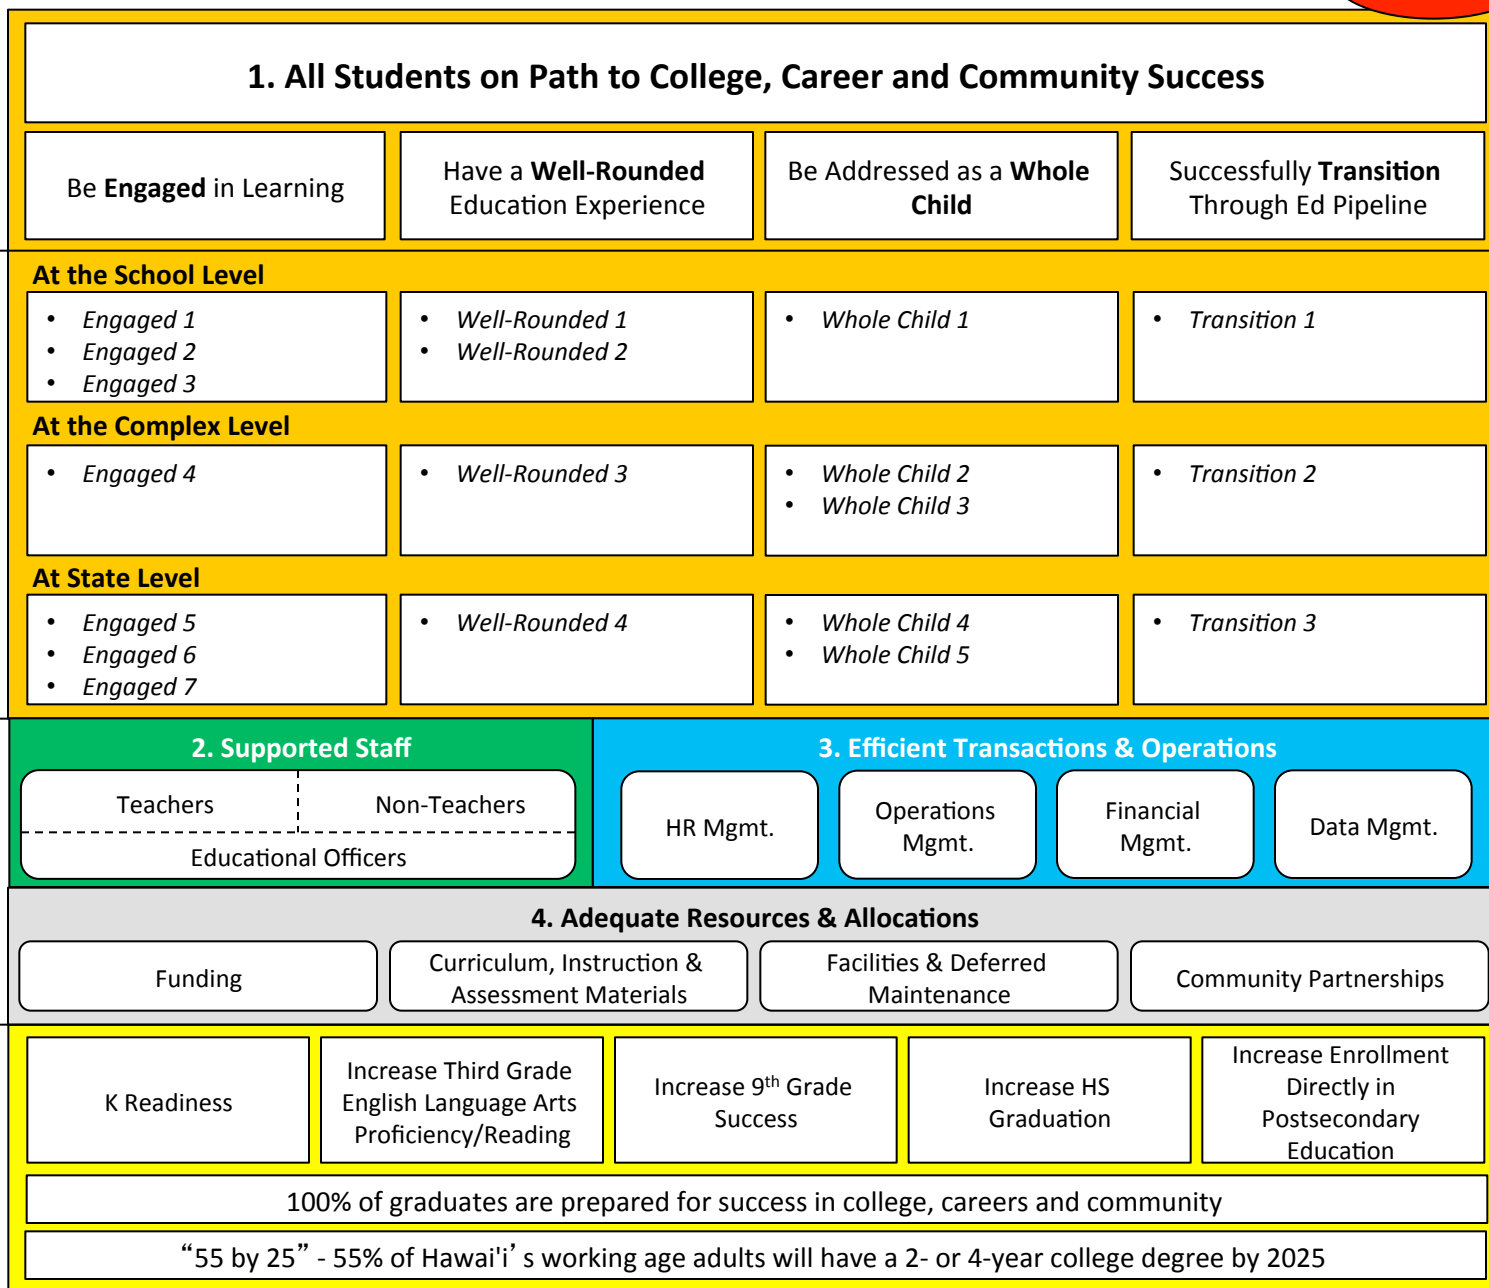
1. All Students on Path to College, Career and Community Success

Be **Engaged** in Learning

Have a **Well-Rounded** Education Experience

Be Addressed as a **Whole Child**

Successfully **Transition** Through Ed Pipeline

At the School Level

- *Engaged 1*
- *Engaged 2*
- *Engaged 3*

- *Well-Rounded 1*
- *Well-Rounded 2*

- *Whole Child 1*

- *Transition 1*

At the Complex Level

- *Engaged 4*

- *Well-Rounded 3*

- *Whole Child 2*
- *Whole Child 3*

- *Transition 2*

At State Level

- *Engaged 5*
- *Engaged 6*
- *Engaged 7*

- *Well-Rounded 4*

- *Whole Child 4*
- *Whole Child 5*

- *Transition 3*

2. Supported Staff

Teachers

Non-Teachers

Educational Officers

3. Efficient Transactions & Operations

HR Mgmt.

Operations Mgmt.

Financial Mgmt.

Data Mgmt.

4. Adequate Resources & Allocations

Funding

Curriculum, Instruction & Assessment Materials

Facilities & Deferred Maintenance

Community Partnerships

K Readiness

Increase Third Grade English Language Arts Proficiency/Reading

Increase 9$^{th}$ Grade Success

Increase HS Graduation

Increase Enrollment Directly in Postsecondary Education

100% of graduates are prepared for success in college, careers and community

“55 by 25” - 55% of Hawai'i’s working age adults will have a 2- or 4-year college degree by 2025